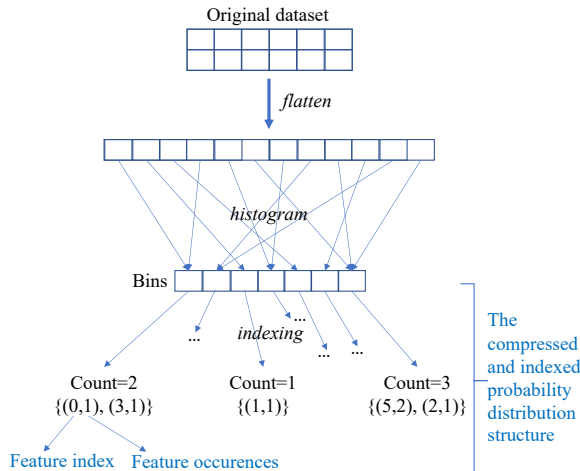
Original dataset

flatten

histogram

Bins

indexing

...

...

...

...

...

Count=2
{(0,1), (3,1)}

Count=1
{(1,1)}

Count=3
{(5,2), (2,1)}

Feature index

Feature occurences

The compressed and indexed probability distribution structure